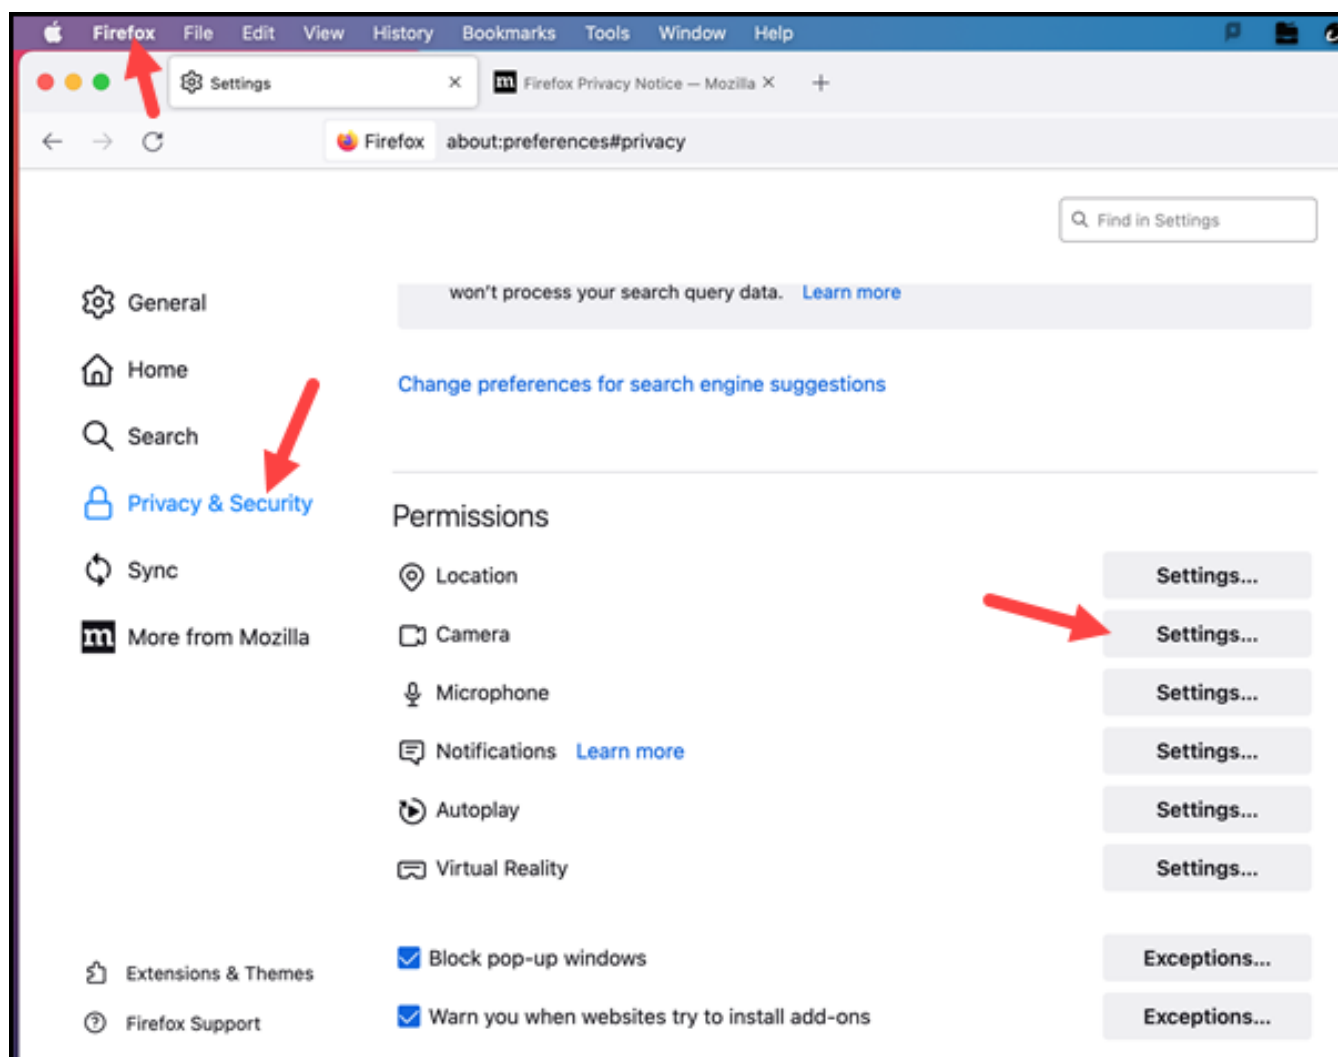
Firefox File Edit View History Bookmarks Tools Window Help

Settings ×

Firefox Privacy Notice — Mozilla ×

+

Firefox about:preferences#privacy

Find in Settings

General

Home

Search

Privacy & Security

Sync

More from Mozilla

won't process your search query data. Learn more

Change preferences for search engine suggestions

Permissions

Location Settings...

Camera Settings...

Microphone Settings...

Notifications Learn more Settings...

Autoplay Settings...

Virtual Reality Settings...

Block pop-up windows Exceptions...

Warn you when websites try to install add-ons Exceptions...

Extensions & Themes

Firefox Support